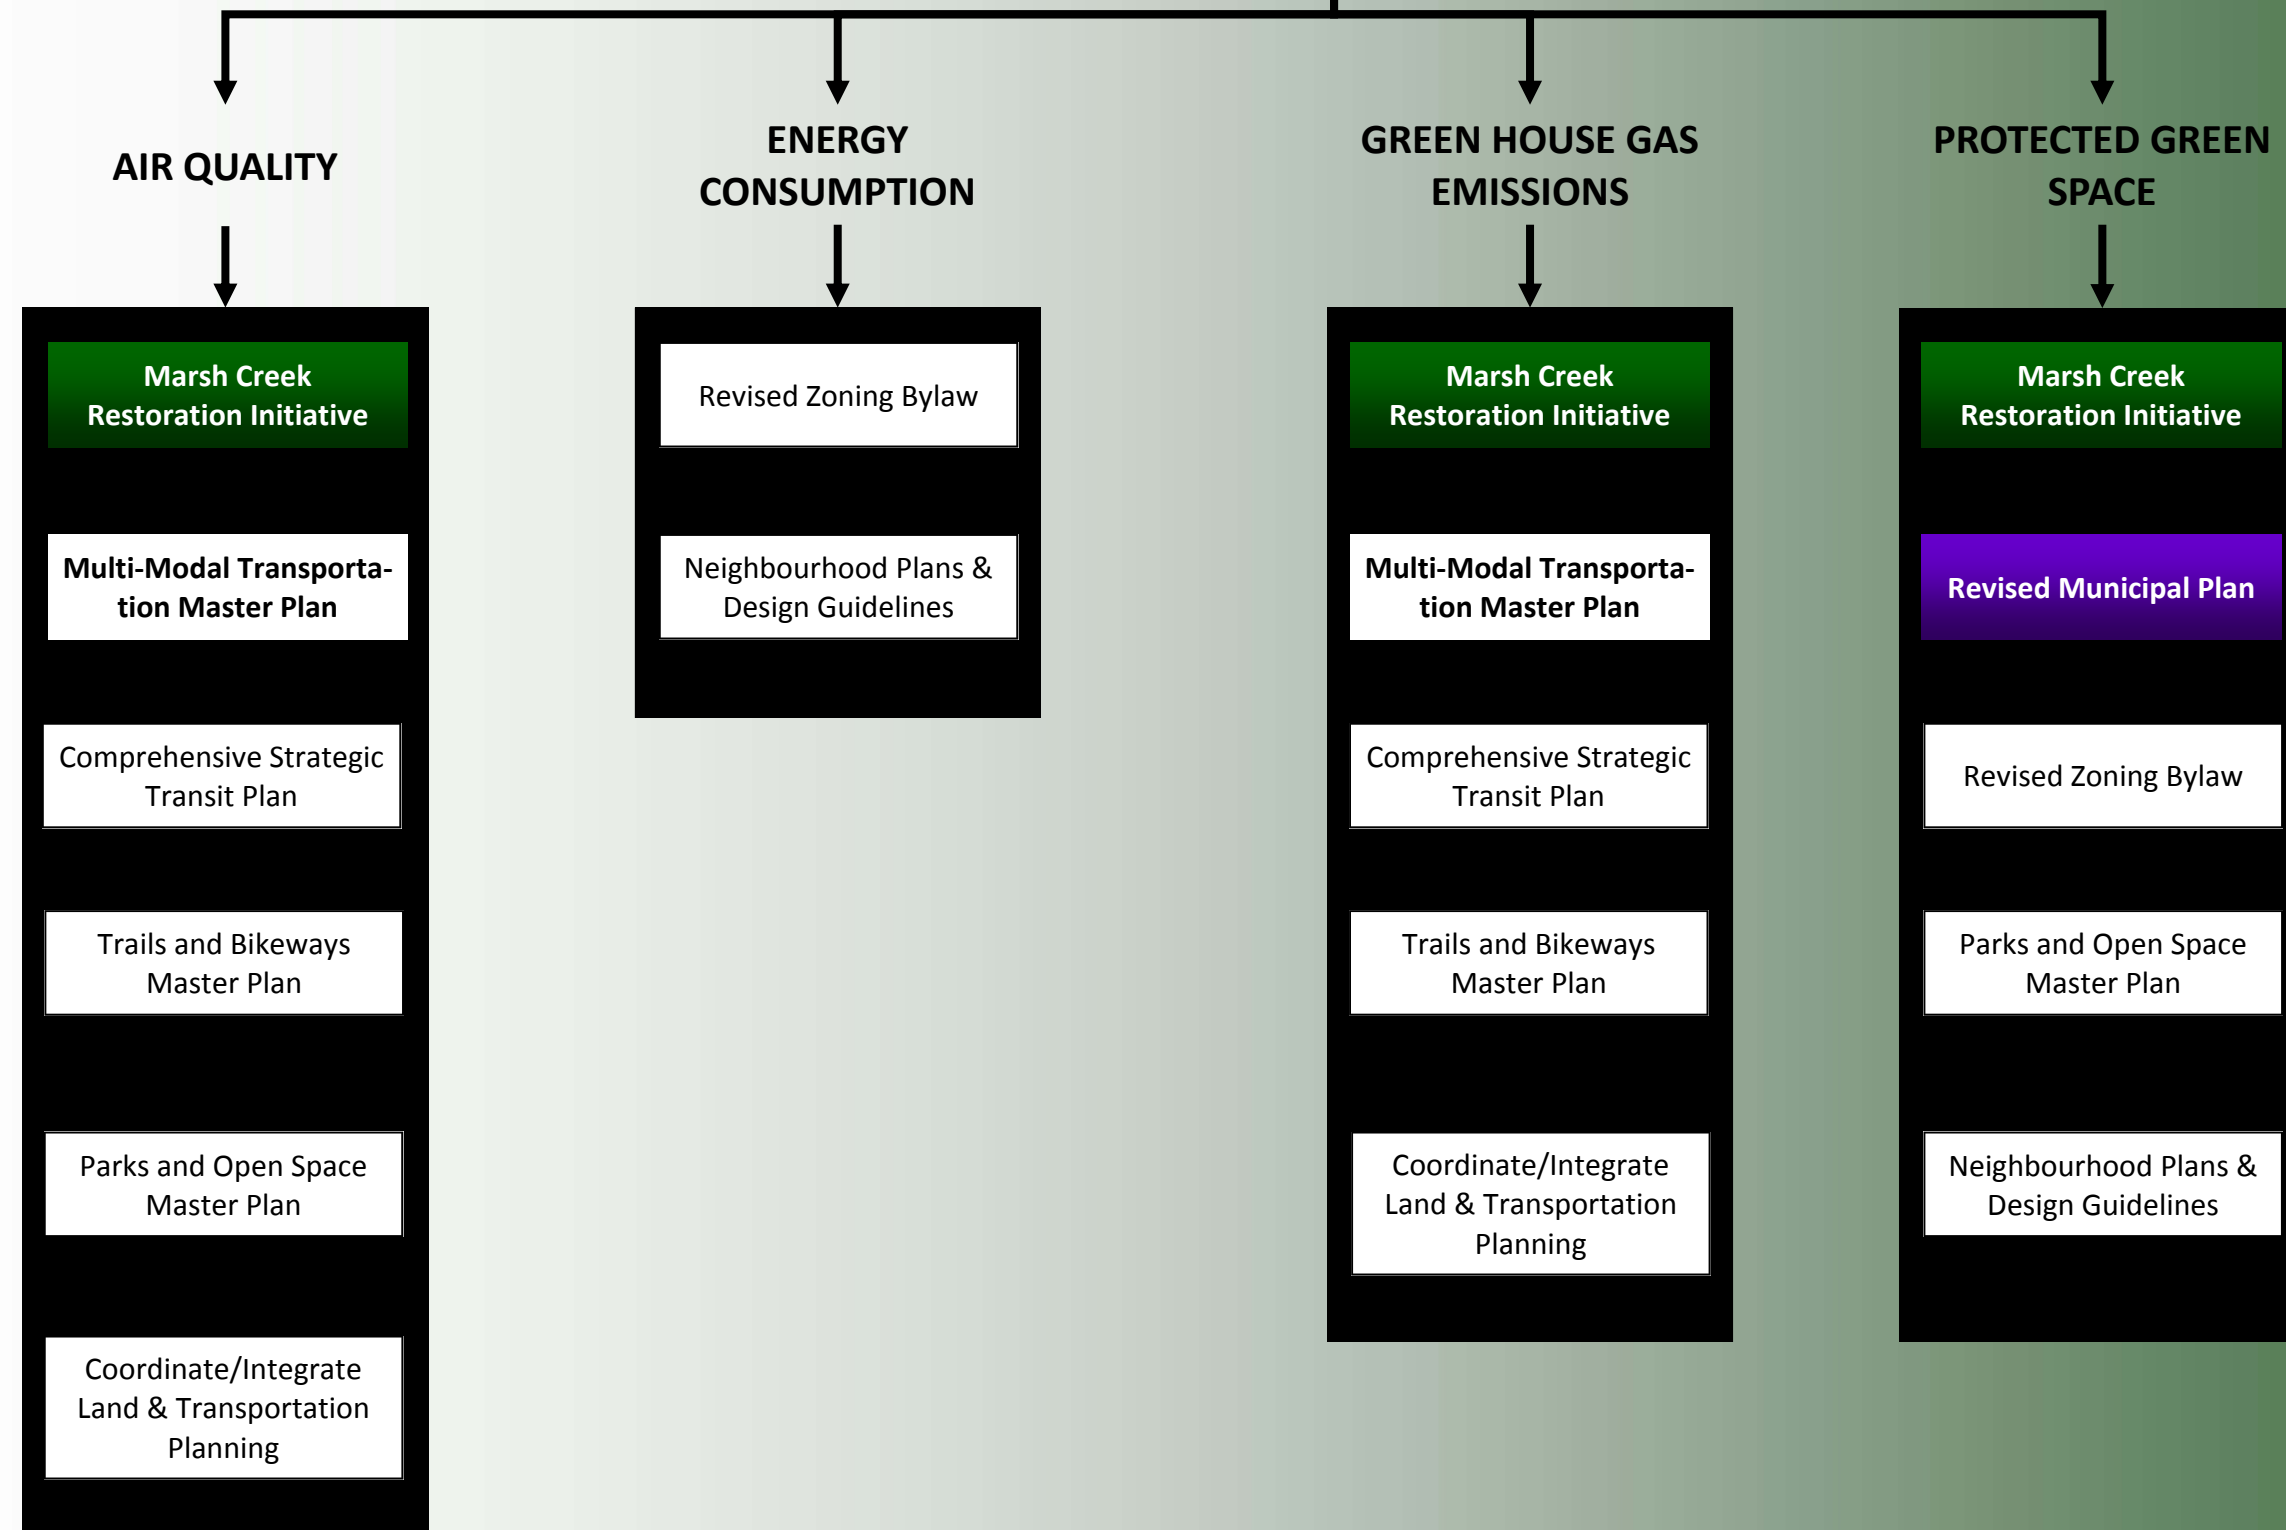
AIR QUALITY

Marsh Creek Restoration Initiative

Multi-Modal Transportation Master Plan

Comprehensive Strategic Transit Plan

Trails and Bikeways Master Plan

Parks and Open Space Master Plan

Coordinate/Integrate Land & Transportation Planning

ENERGY CONSUMPTION

Revised Zoning Bylaw

Neighbourhood Plans & Design Guidelines

GREEN HOUSE GAS EMISSIONS

Marsh Creek Restoration Initiative

Multi-Modal Transportation Master Plan

Comprehensive Strategic Transit Plan

Trails and Bikeways Master Plan

Coordinate/Integrate Land & Transportation Planning

PROTECTED GREEN SPACE

Marsh Creek Restoration Initiative

Revised Municipal Plan

Revised Zoning Bylaw

Parks and Open Space Master Plan

Neighbourhood Plans & Design Guidelines